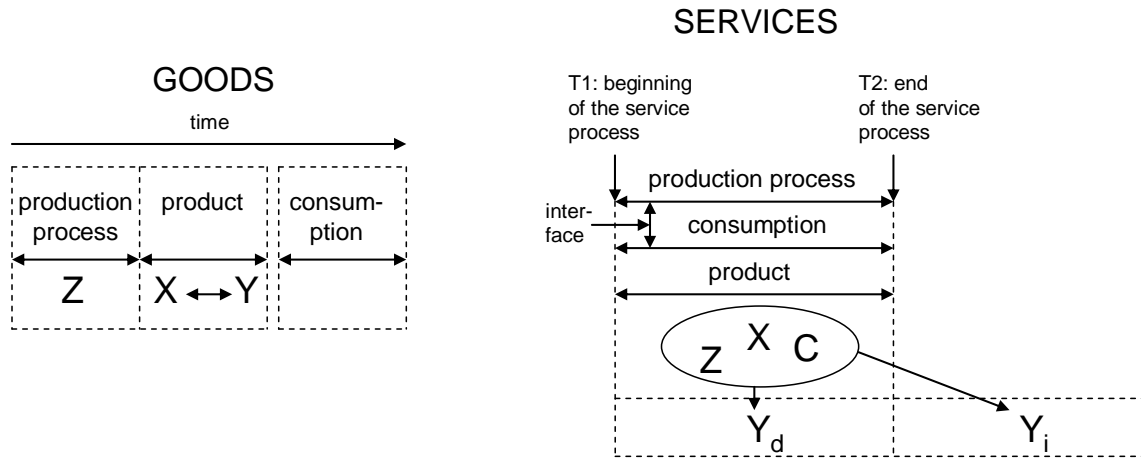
GOODS

time

production process

product

consumption

Z

X ↔ Y

SERVICES

T1: beginning of the service process

T2: end of the service process

production process

interface

consumption

product

Z X C

$Y_d$

$Y_i$